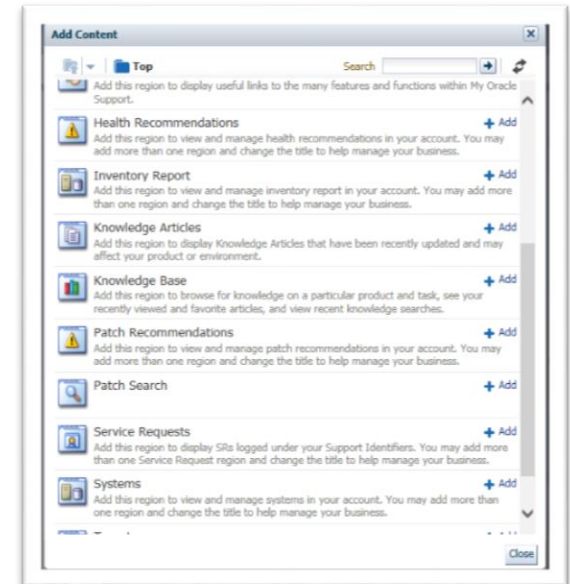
Add Content

Top

Search

Add this region to display useful links to the many features and functions within My Oracle Support.

Health Recommendations
Add this region to view and manage health recommendations in your account. You may add more than one region and change the title to help manage your business.
+ Add

Inventory Report
Add this region to view and manage inventory report in your account. You may add more than one region and change the title to help manage your business.
+ Add

Knowledge Articles
Add this region to display Knowledge Articles that have been recently updated and may affect your product or environment.
+ Add

Knowledge Base
Add this region to browse for knowledge on a particular product and task, see your recently viewed and favorite articles, and view recent knowledge searches.
+ Add

Patch Recommendations
Add this region to view and manage patch recommendations in your account. You may add more than one region and change the title to help manage your business.
+ Add

Patch Search
+ Add

Service Requests
Add this region to display SRs logged under your Support Identifiers. You may add more than one Service Request region and change the title to help manage your business.
+ Add

Systems
Add this region to view and manage systems in your account. You may add more than one region and change the title to help manage your business.
+ Add

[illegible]

Close